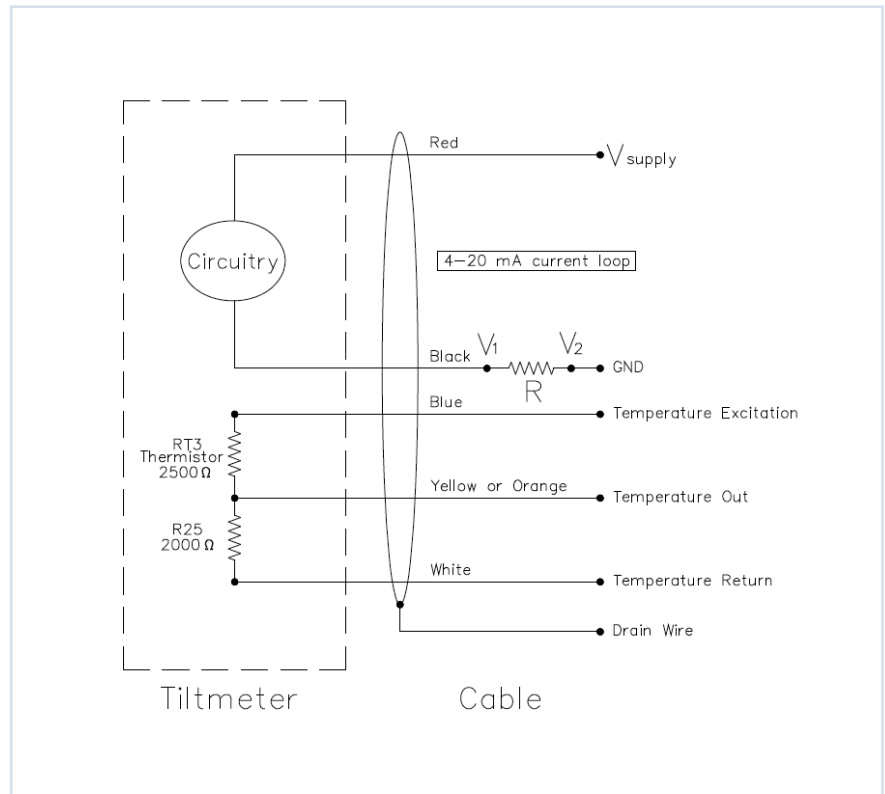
Red
$V_{supply}$
Circuitry
4–20 mA current loop
Black $V_1$ $V_2$ GND
R
Blue
Temperature Excitation
RT3
Thermistor
2500 Ω
Yellow or Orange
Temperature Out
R25
2000 Ω
White
Temperature Return
Drain Wire
Tiltmeter
Cable